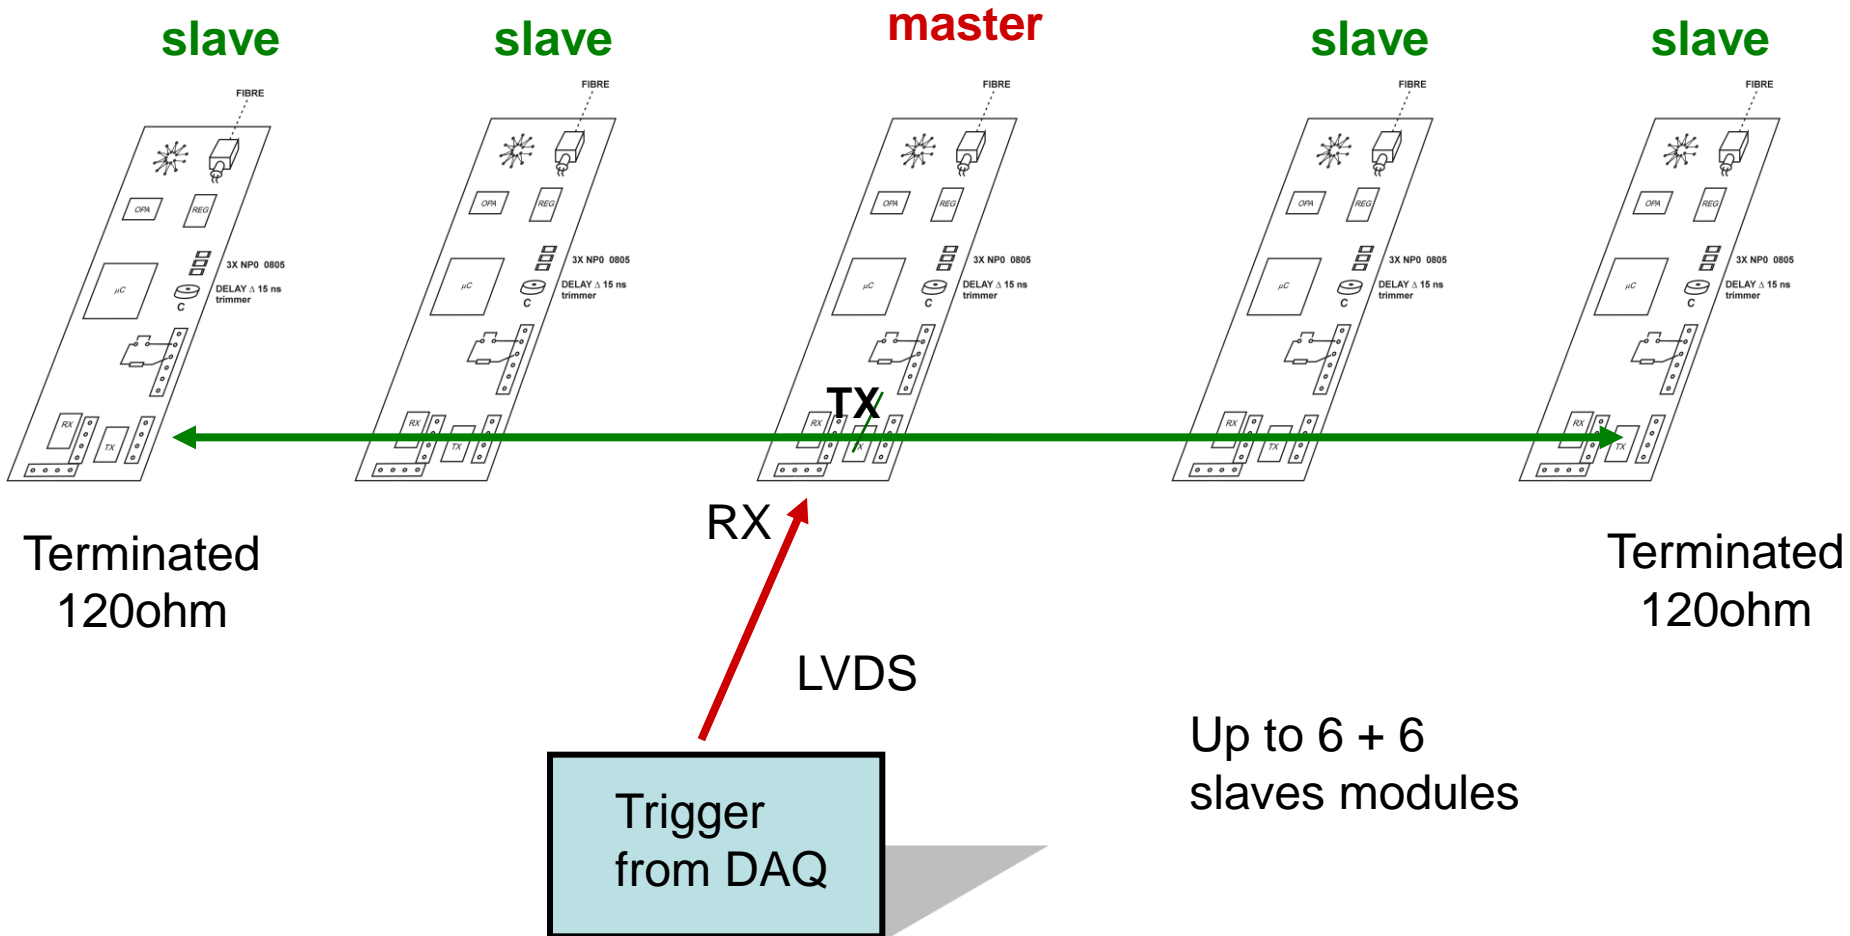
slave slave master slave slave

FIBRE
OPA REG
3X NPO 0805
$\mu C$
DELAY $\Delta$ 15 ns trimmer
C
RX TX

FIBRE
OPA REG
3X NPO 0805
$\mu C$
DELAY $\Delta$ 15 ns trimmer
C
RX TX

FIBRE
OPA REG
3X NPO 0805
$\mu C$
DELAY $\Delta$ 15 ns trimmer
C
RX TX

FIBRE
OPA REG
3X NPO 0805
$\mu C$
DELAY $\Delta$ 15 ns trimmer
C
RX TX

FIBRE
OPA REG
3X NPO 0805
$\mu C$
DELAY $\Delta$ 15 ns trimmer
C
RX TX

TX

RX

Terminated 120ohm

Terminated 120ohm

LVDS

Up to 6 + 6 slaves modules

Trigger from DAQ